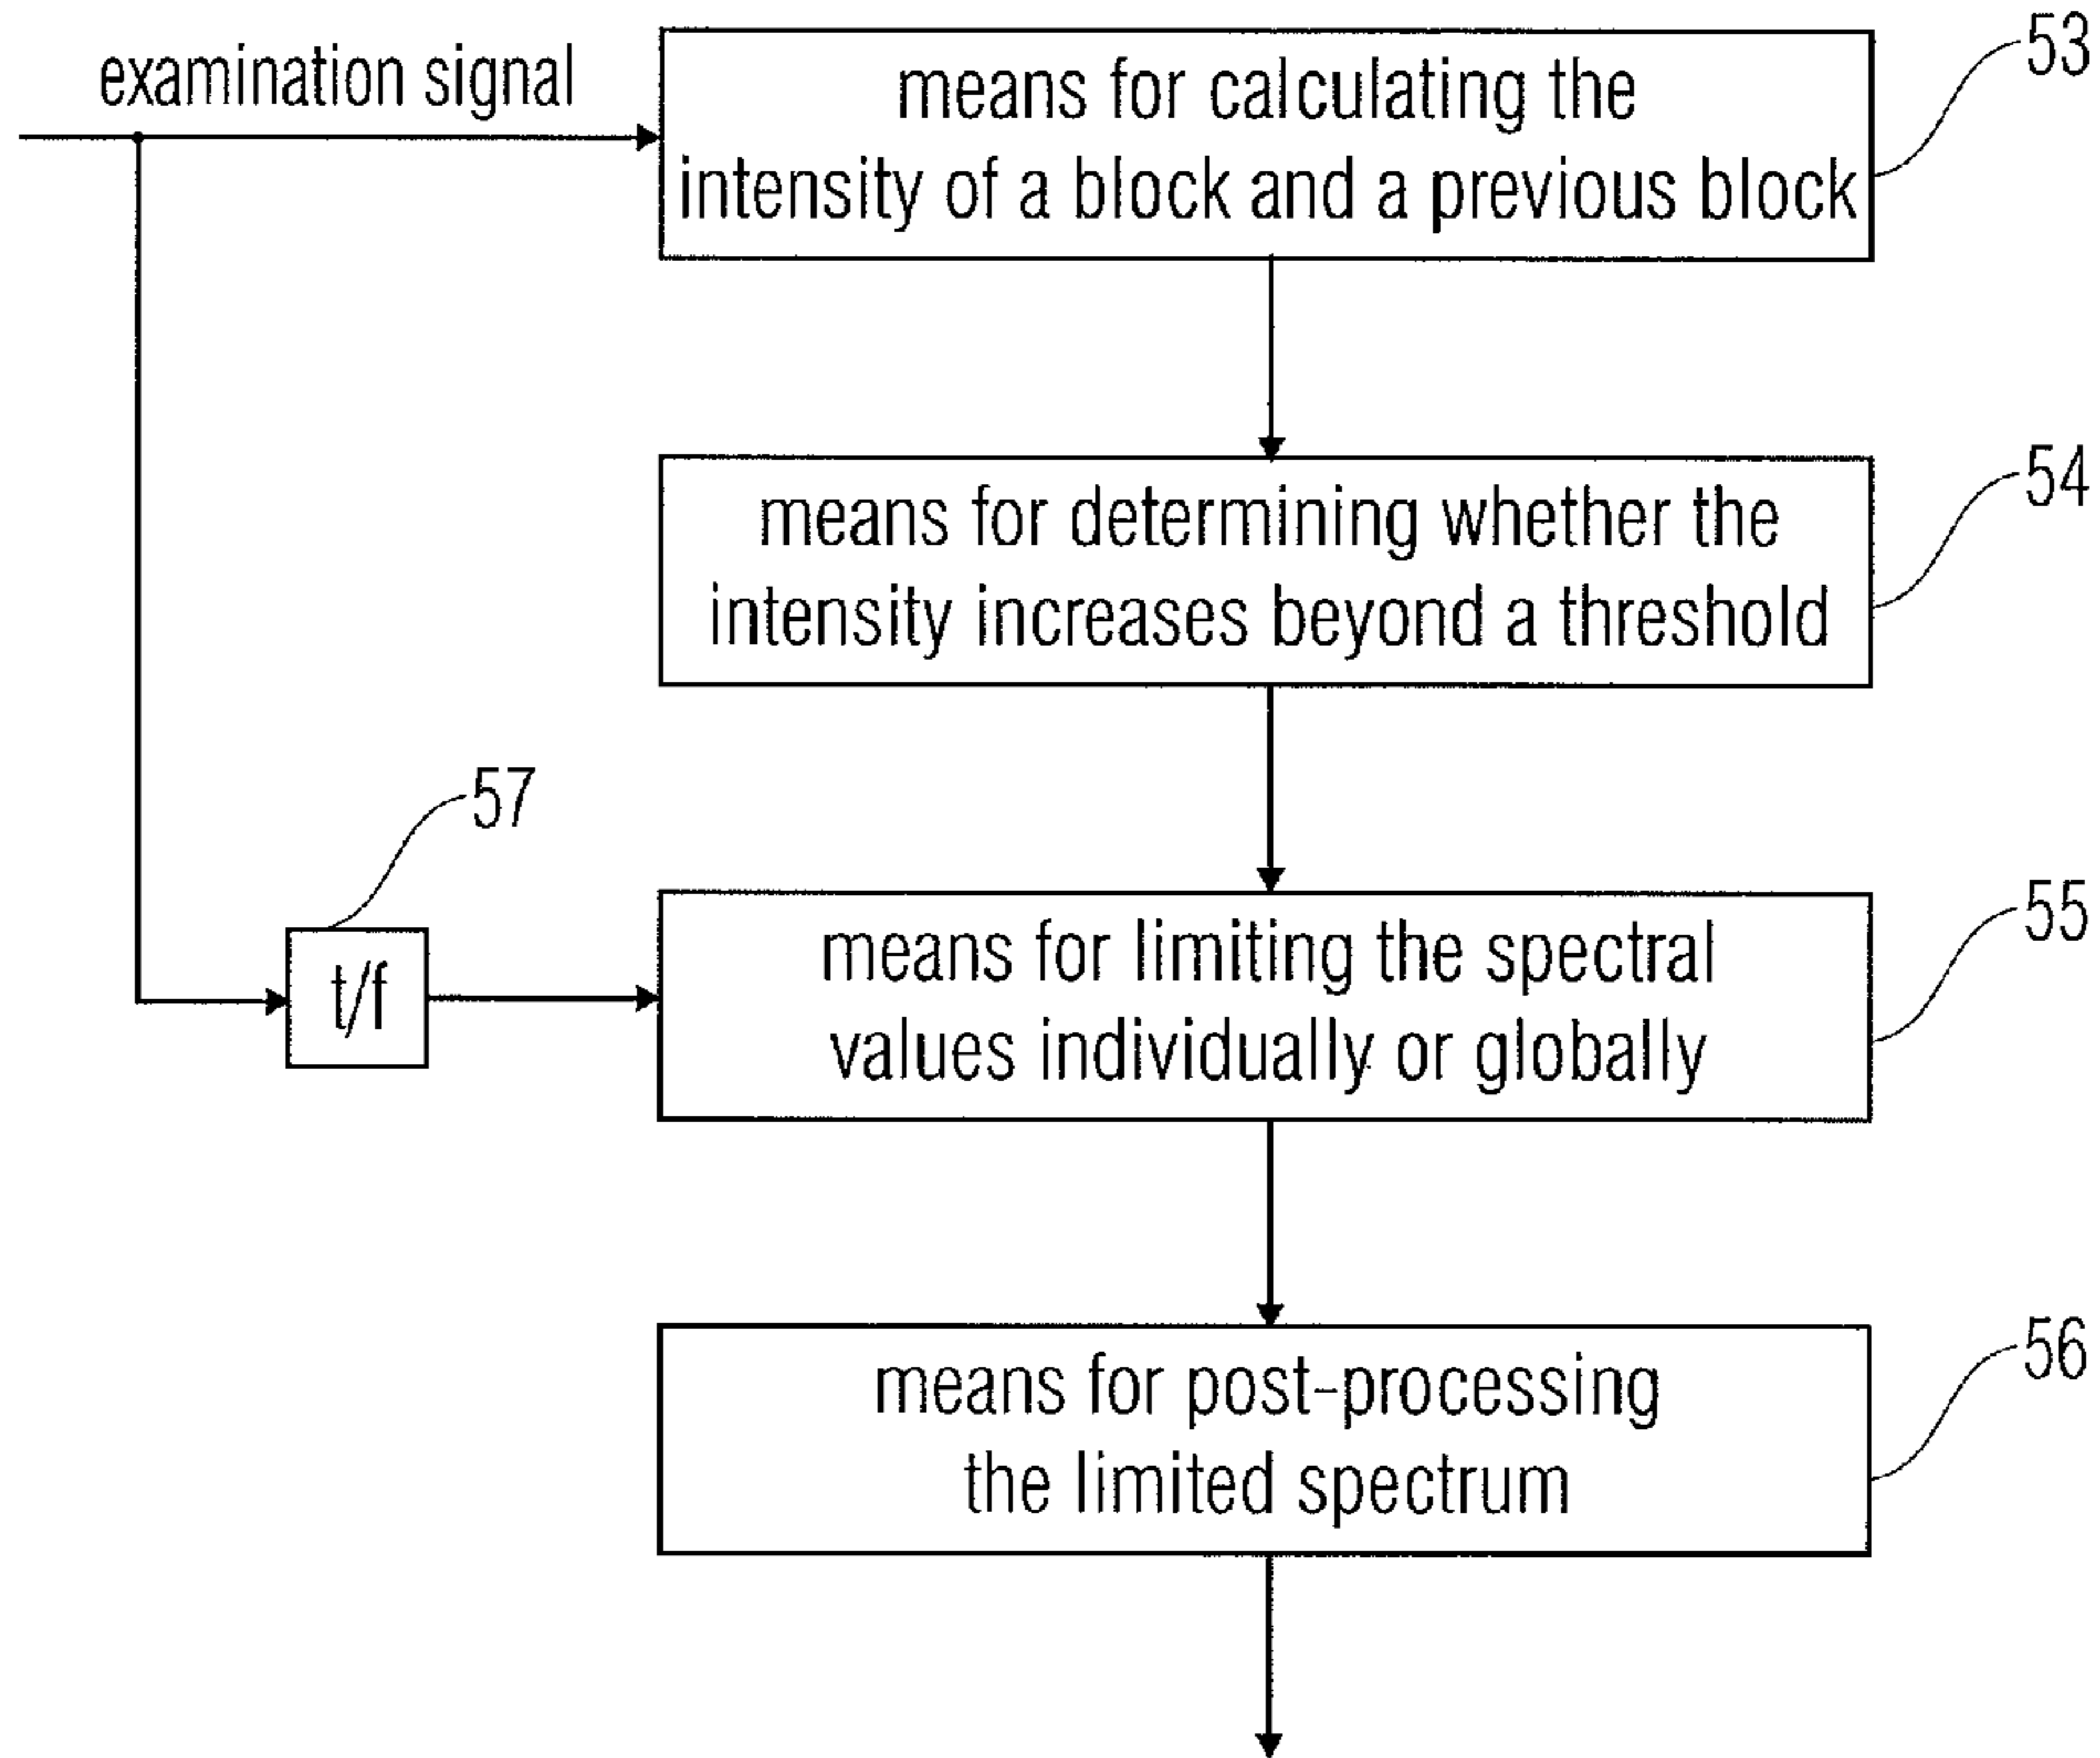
examination signal

means for calculating the intensity of a block and a previous block

53

means for determining whether the intensity increases beyond a threshold

54

57

t/f

means for limiting the spectral values individually or globally

55

means for post-processing the limited spectrum

56